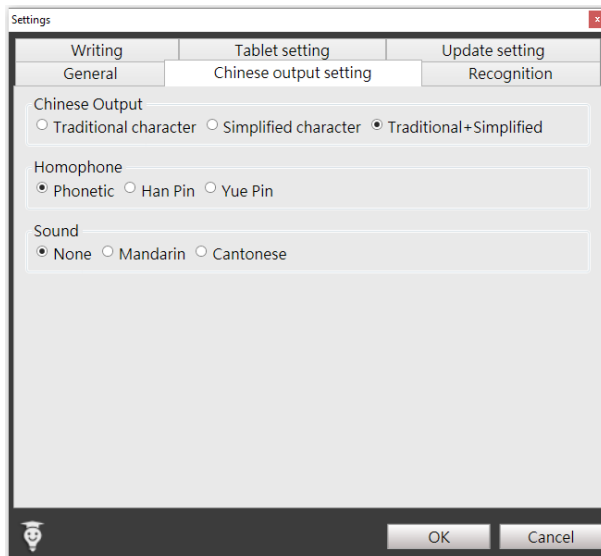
Settings

x

Writing

Tablet setting

Update setting

General

Chinese output setting

Recognition

Chinese Output

Traditional character   Simplified character   Traditional+Simplified

Homophone

Phonetic   Han Pin   Yue Pin

Sound

None   Mandarin   Cantonese

OK

Cancel